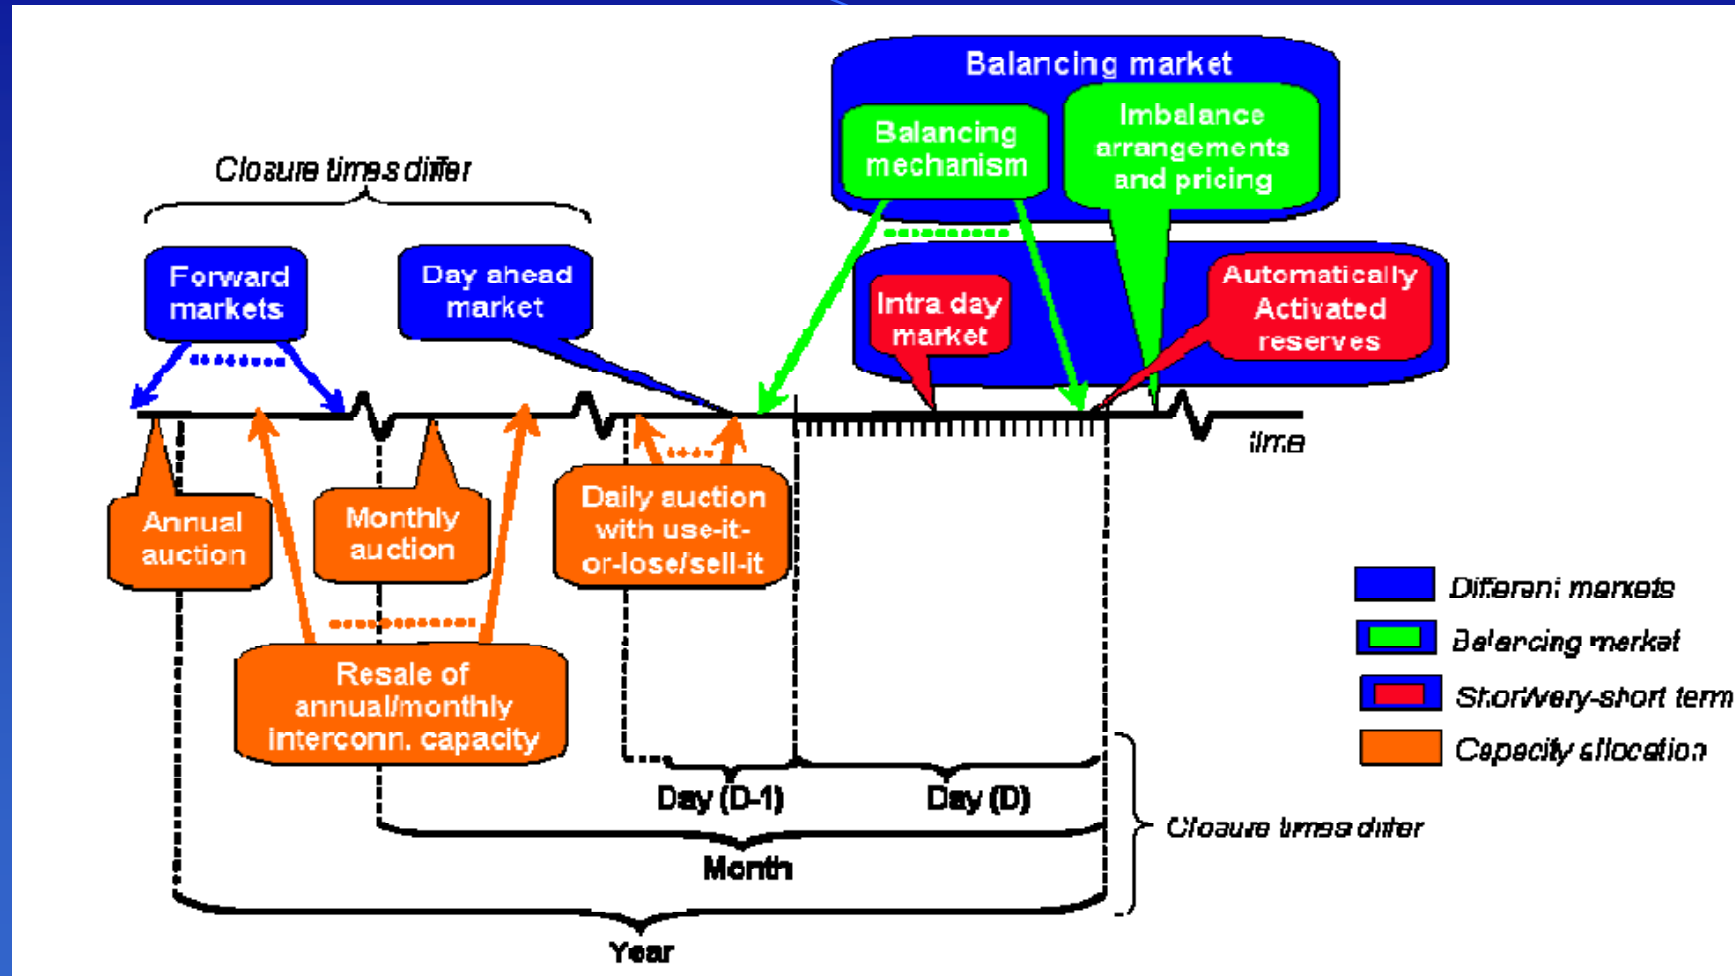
Balancing market

Balancing mechanism

Imbalance arrangements and pricing

Closure times differ

Forward markets

Day ahead market

Intra day market

Automatically Activated reserves

time

Annual auction

Monthly auction

Daily auction with use-it-or-lose/sell-it

Resale of annual/monthly interconn. capacity

Different markets

Balancing market

Short/very-short term

Capacity allocation

Day (D-1)

Day (D)

Closure times differ

Month

Year